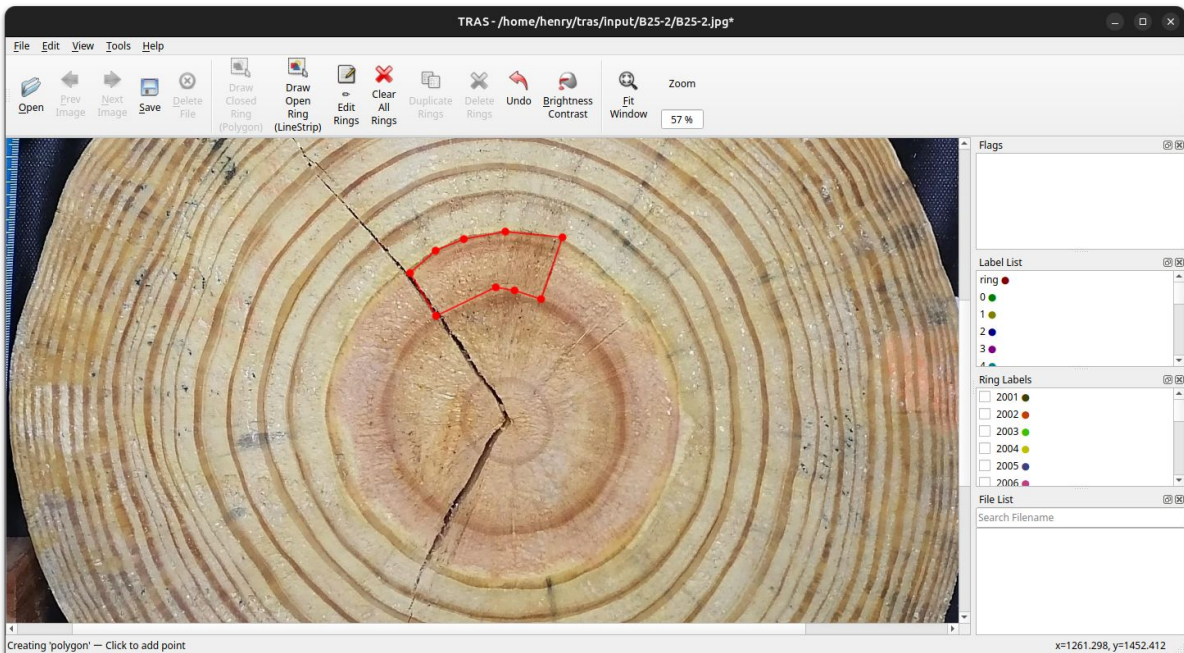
TRAS - /home/henry/tras/input/B25-2/B25-2.jpg*

File Edit View Tools Help

Open
Prev Image
Next Image
Save
Delete File
Draw Closed Ring (Polygon)
Draw Open Ring (LineStrip)
Edit Rings
Clear All Rings
Duplicate Rings
Delete Rings
Undo
Brightness Contrast
Fit Window
Zoom
57 %

Flags

Label List
ring
0
1
2
3
4

Ring Labels
2001
2002
2003
2004
2005
2006

File List
Search Filename

Creating 'polygon' — Click to add point
x=1261.298, y=1452.412